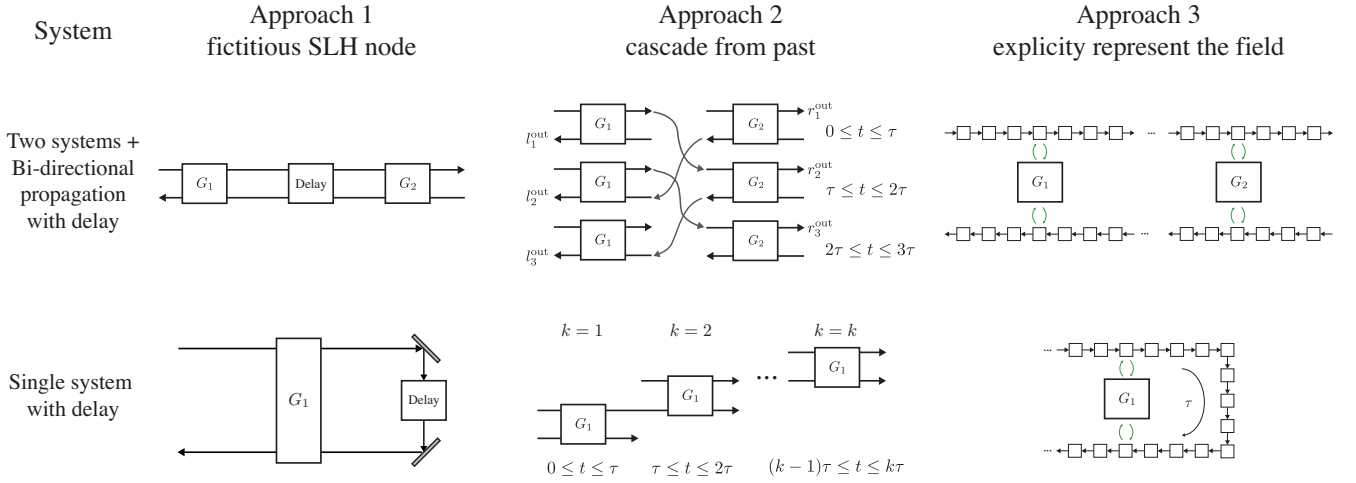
System

Approach 1
fictitious SLH node

Approach 2
cascade from past

Approach 3
explicity represent the field

Two systems + Bi-directional propagation with delay

$G_1$ Delay $G_2$

$G_1$ $G_2$ $r_1^{\text{out}}$ $l_1^{\text{out}}$ $0 \leq t \leq \tau$

$G_1$ $G_2$ $r_2^{\text{out}}$ $l_2^{\text{out}}$ $\tau \leq t \leq 2\tau$

$G_1$ $G_2$ $r_3^{\text{out}}$ $l_3^{\text{out}}$ $2\tau \leq t \leq 3\tau$

$G_1$ $G_2$

Single system with delay

$G_1$ Delay

$k = 1$ $k = 2$ $k = k$

$G_1$ $G_1$ ··· $G_1$

$0 \leq t \leq \tau$ $\tau \leq t \leq 2\tau$ $(k-1)\tau \leq t \leq k\tau$

$G_1$ $\tau$